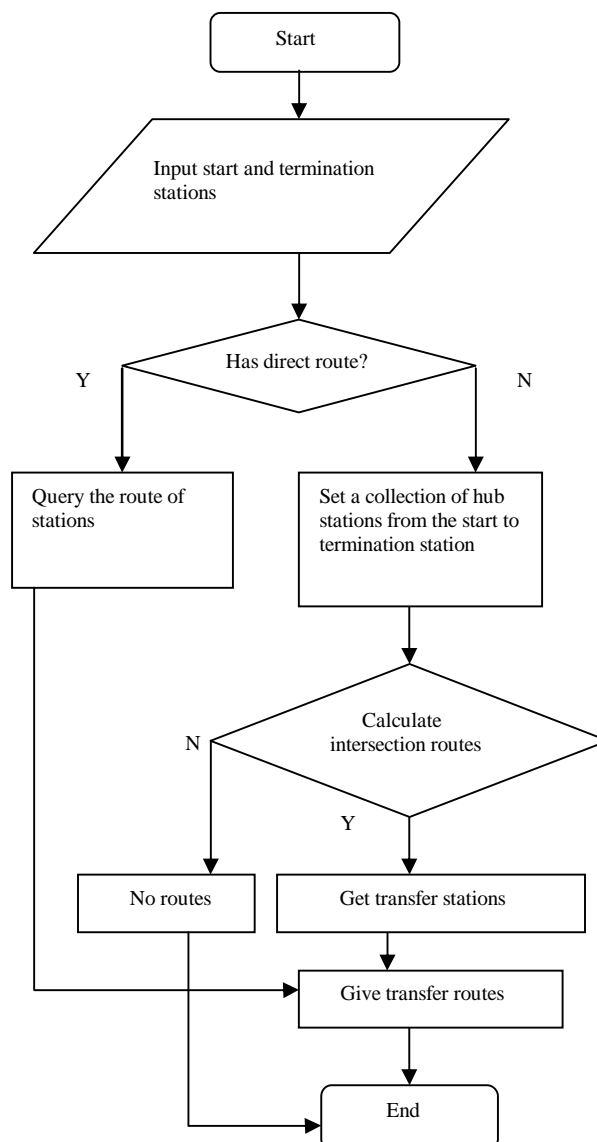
Start

Input start and termination stations

Has direct route?

Y

N

Query the route of stations

Set a collection of hub stations from the start to termination station

Calculate intersection routes

N

Y

No routes

Get transfer stations

Give transfer routes

End